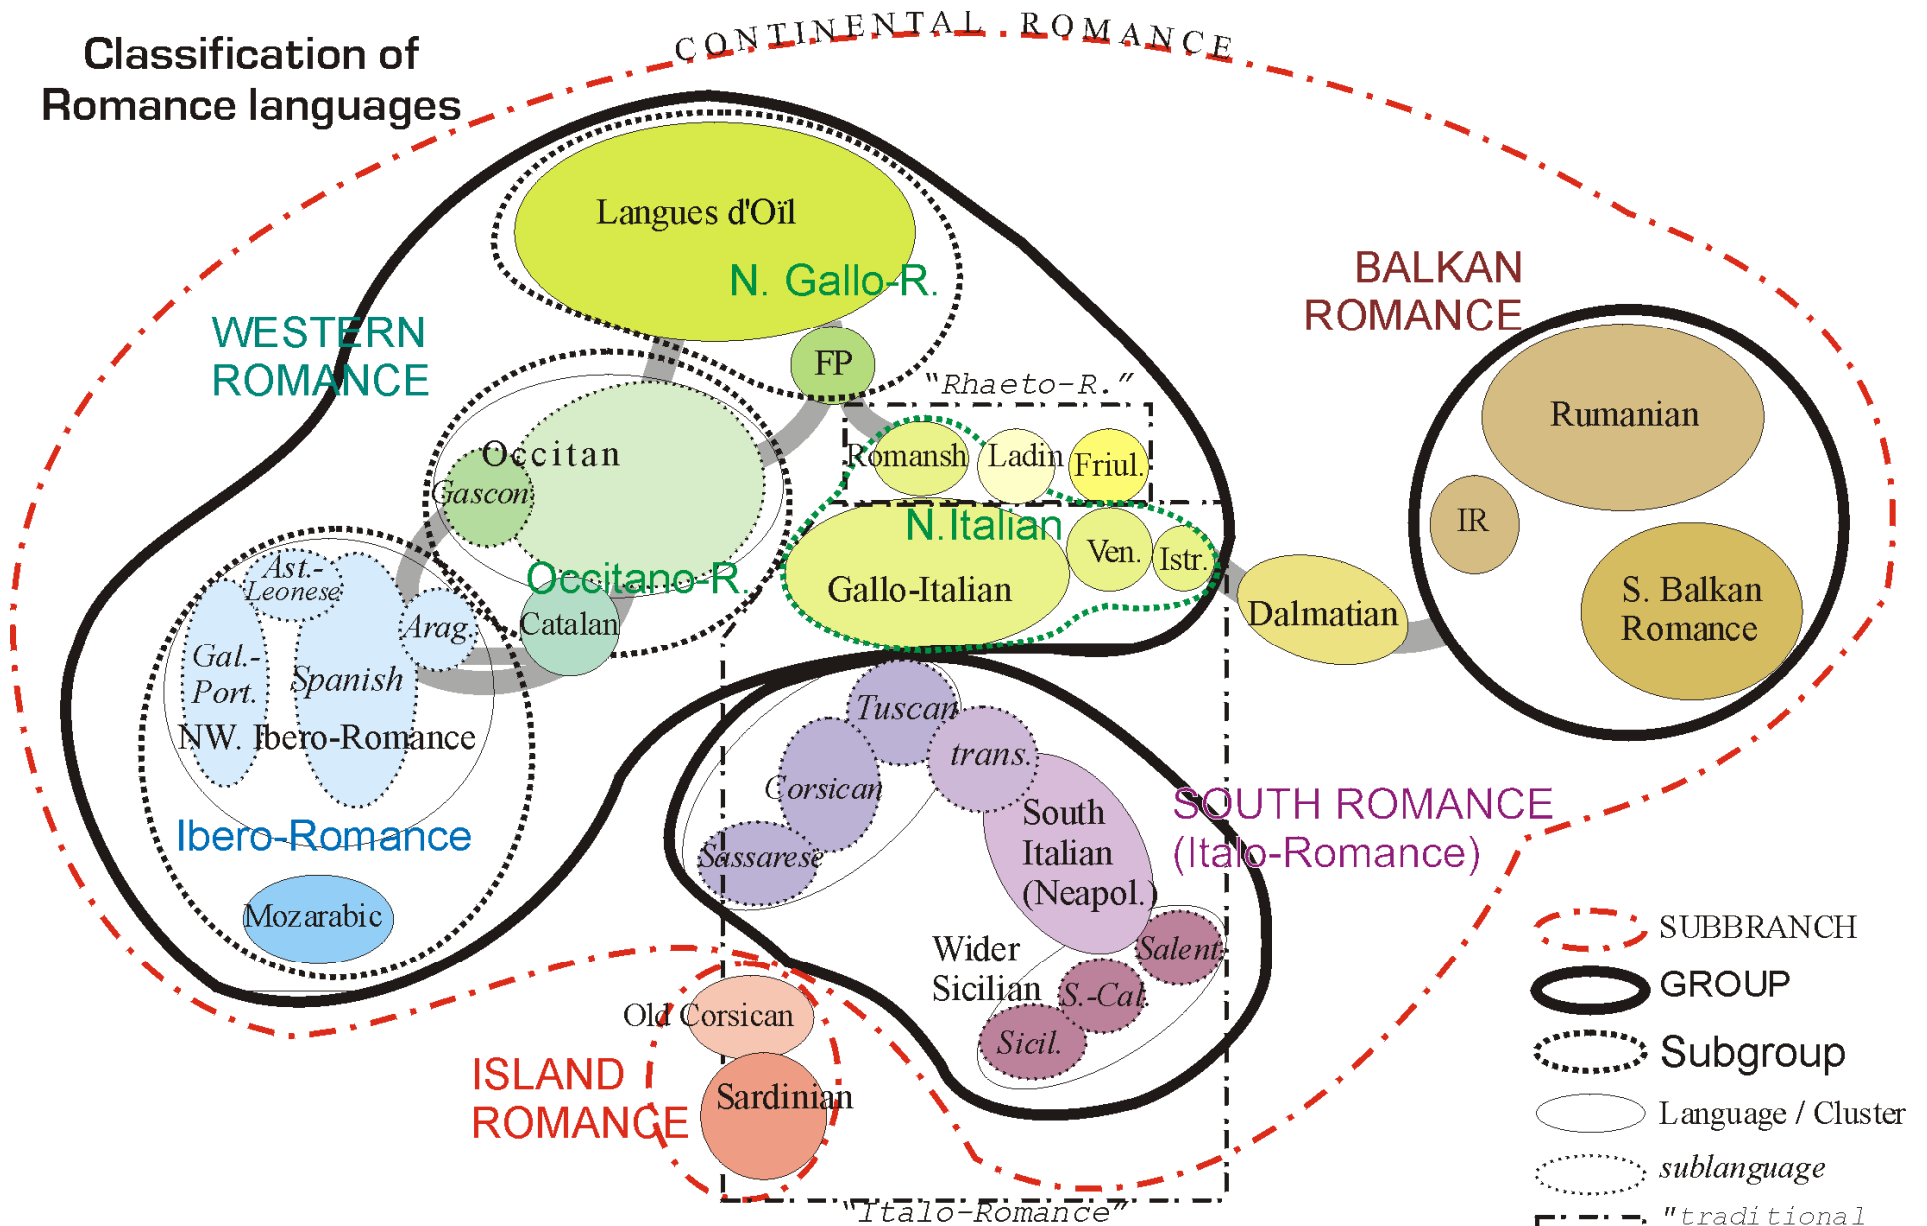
Classification of Romance languages

CONTINENTAL ROMANCE

Langues d'Oïl
N. Gallo-R.
FP
"Rhaeto-R."
Romansh
Ladin
Friul.

WESTERN ROMANCE

Occitan
Gascon
Occitano-R.
Catalan

N.Italian
Gallo-Italian
Ven.
Istr.

Dalmatian

BALKAN ROMANCE
Rumanian
IR
S. Balkan Romance

Ast.-Leonese
Gal.-Port.
Spanish
Arag.
NW. Ibero-Romance
Ibero-Romance
Mozarabic

Tuscan
trans.
Corsican
Sassarese
South Italian (Neapol.)
SOUTH ROMANCE (Italo-Romance)
Wider Sicilian
Salent.
S.-Cal.
Sicil.

Old Corsican
Sardinian
ISLAND ROMANCE
"Italo-Romance"

SUBBRANCH
GROUP
Subgroup
Language / Cluster
sublanguage
"traditional